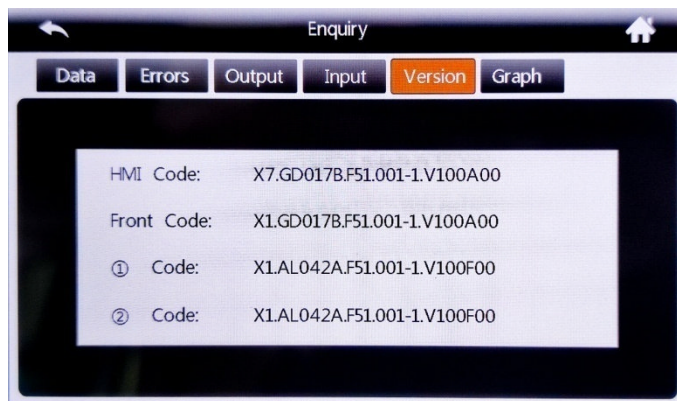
Enquiry

Data Errors Output Input Version Graph

HMI Code: X7.GD017B.F51.001-1.V100A00

Front Code: X1.GD017B.F51.001-1.V100A00

① Code: X1.AL042A.F51.001-1.V100F00

② Code: X1.AL042A.F51.001-1.V100F00